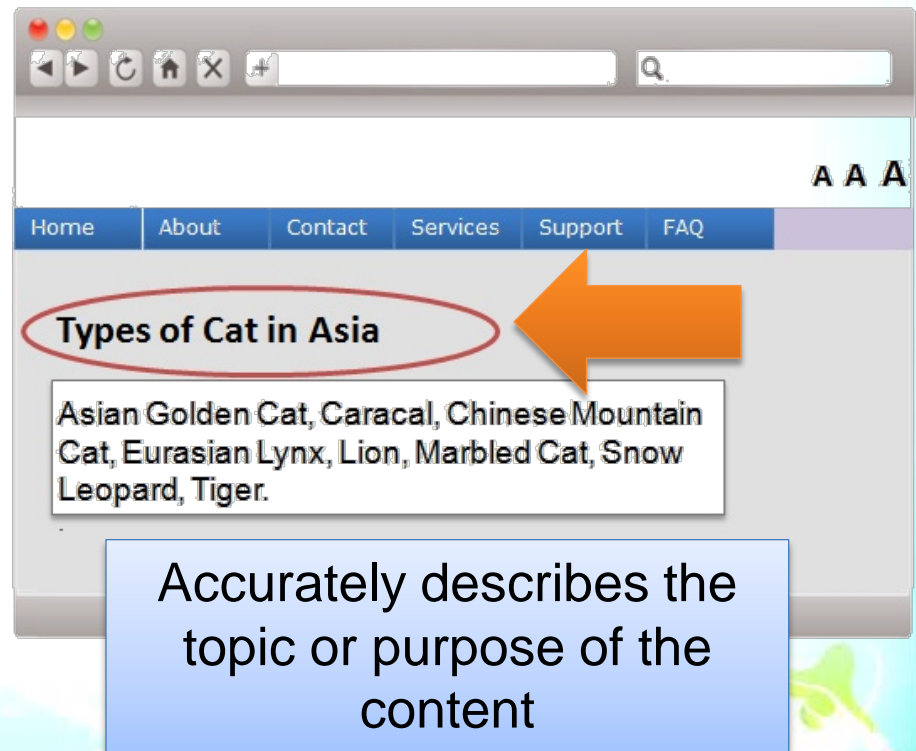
A A A

Home | About | Contact | Services | Support | FAQ

Types of Cat in Asia

Asian Golden Cat, Caracal, Chinese Mountain Cat, Eurasian Lynx, Lion, Marbled Cat, Snow Leopard, Tiger.

Accurately describes the topic or purpose of the content